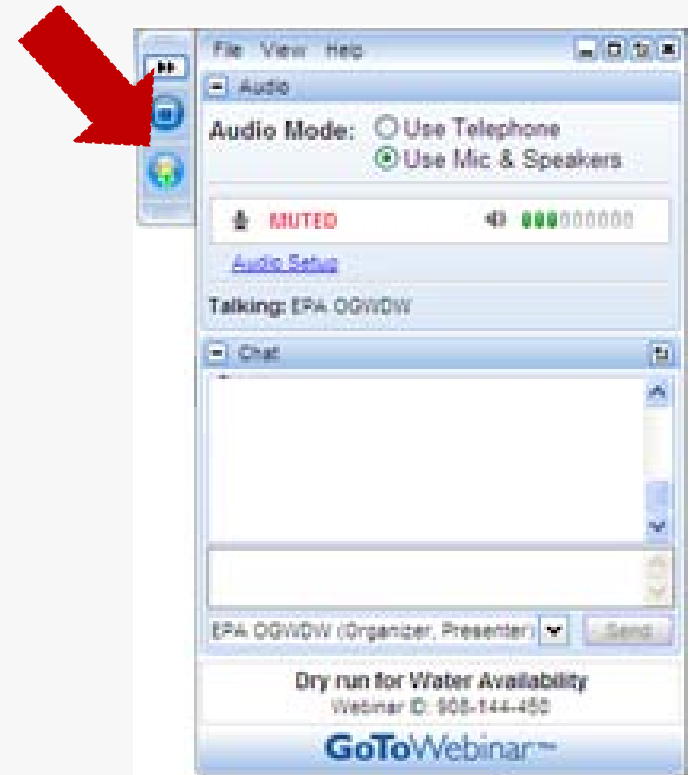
File View Help

Audio

Audio Mode: Use Telephone
Use Mic & Speakers

MUTED

Audio Setup

Talking: EPA OGWDW

Chat

EPA OGWDW (Organizer, Presenter)

Send

Dry run for Water Availability
Webinar ID: 908-144-450

GoToWebinar™